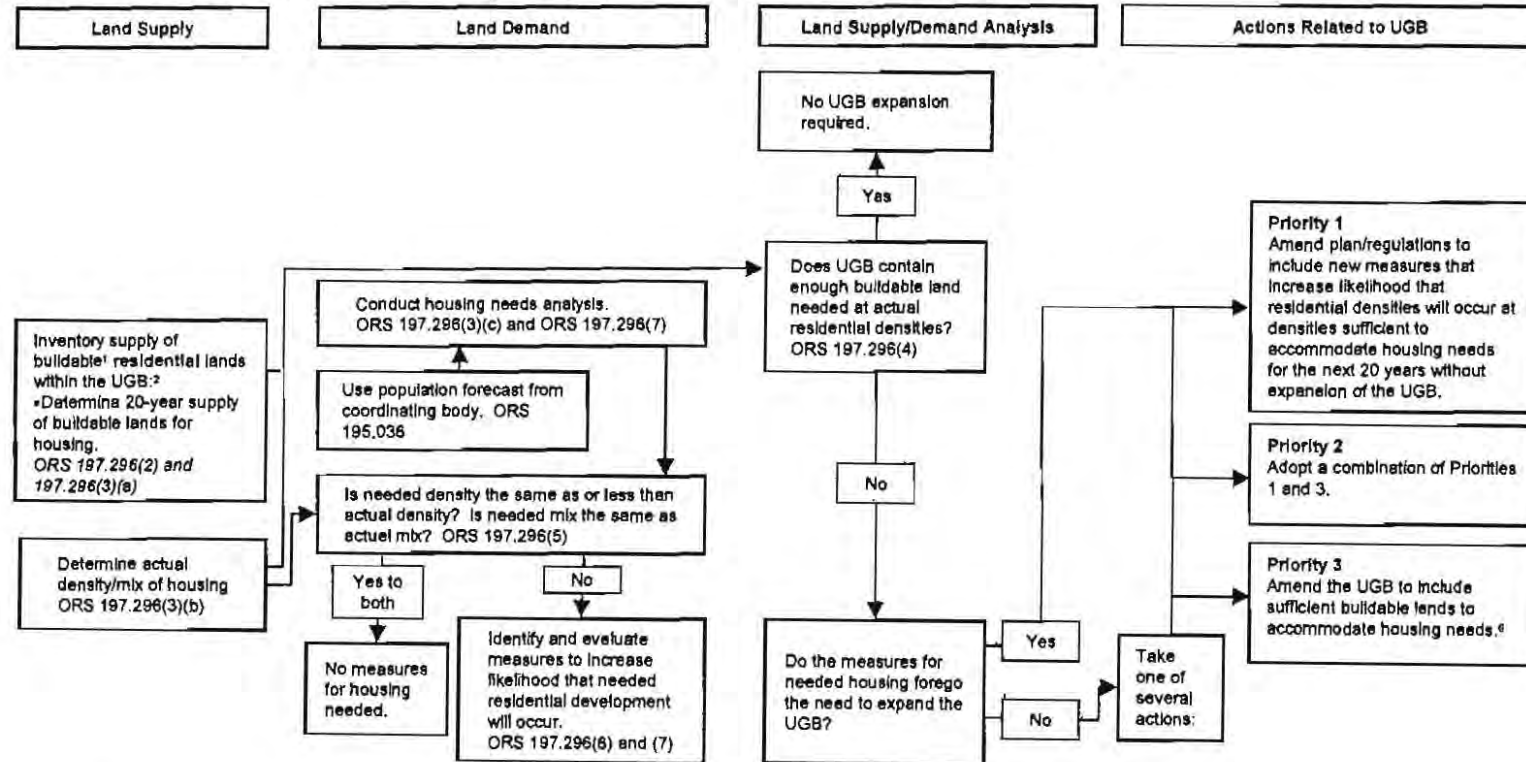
Land Supply

Land Demand

Land Supply/Demand Analysis

Actions Related to UGB

No UGB expansion required.

Yes

Does UGB contain enough buildable land needed at actual residential densities? ORS 197.296(4)

Conduct housing needs analysis. ORS 197.296(3)(c) and ORS 197.296(7)

Use population forecast from coordinating body. ORS 195.036

Inventory supply of buildable¹ residential lands within the UGB:² •Determine 20-year supply of buildable lands for housing. ORS 197.296(2) and 197.296(3)(a)

Is needed density the same as or less than actual density? Is needed mix the same as actual mix? ORS 197.296(5)

Determine actual density/mix of housing ORS 197.296(3)(b)

Yes to both

No

No measures for housing needed.

Identify and evaluate measures to increase likelihood that needed residential development will occur. ORS 197.296(6) and (7)

No

Do the measures for needed housing forego the need to expand the UGB?

Yes

No

Take one of several actions:

Priority 1
Amend plan/regulations to include new measures that increase likelihood that residential densities will occur at densities sufficient to accommodate housing needs for the next 20 years without expansion of the UGB.

Priority 2
Adopt a combination of Priorities 1 and 3.

Priority 3
Amend the UGB to include sufficient buildable lands to accommodate housing needs.⁶